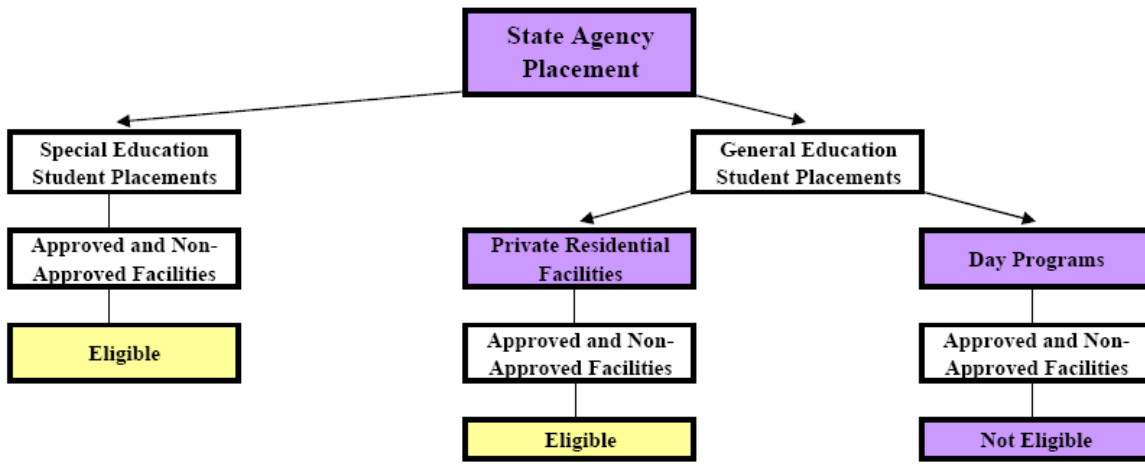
State Agency Placement

Special Education Student Placements

Approved and Non-Approved Facilities

Eligible

General Education Student Placements

Private Residential Facilities

Approved and Non-Approved Facilities

Eligible

Day Programs

Approved and Non-Approved Facilities

Not Eligible